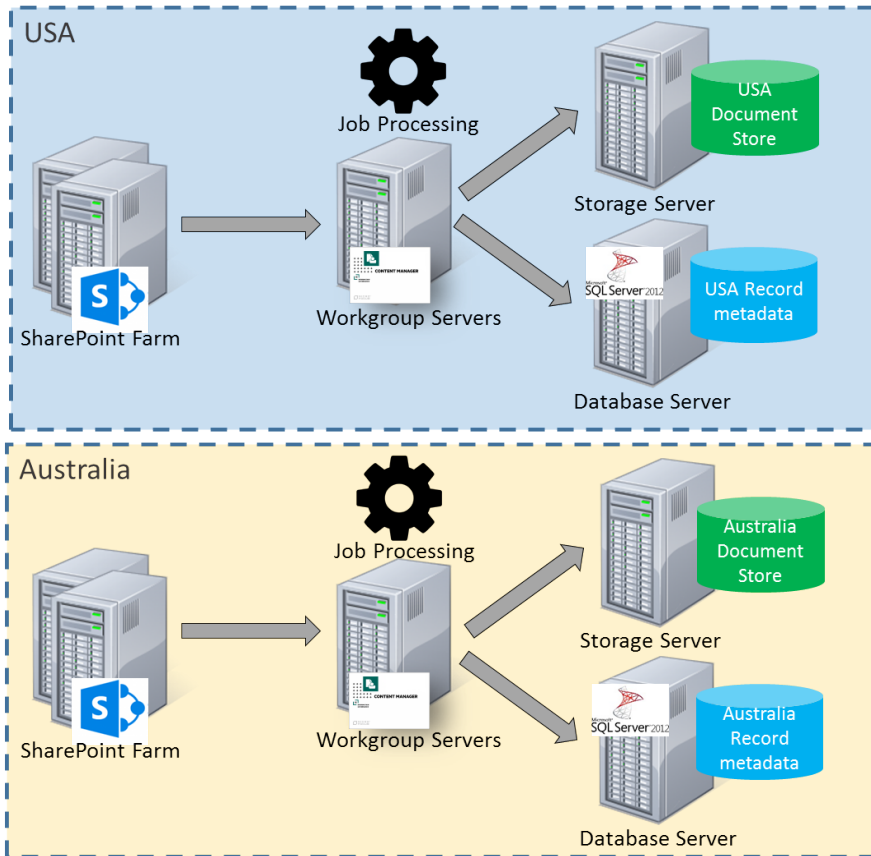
USA

Job Processing

USA Document Store

Storage Server

S

SharePoint Farm

CONTENT MANAGER

Workgroup Servers

Microsoft SQL Server 2012

USA Record metadata

Database Server

Australia

Job Processing

Australia Document Store

Storage Server

S

SharePoint Farm

CONTENT MANAGER

Workgroup Servers

Microsoft SQL Server 2012

Australia Record metadata

Database Server